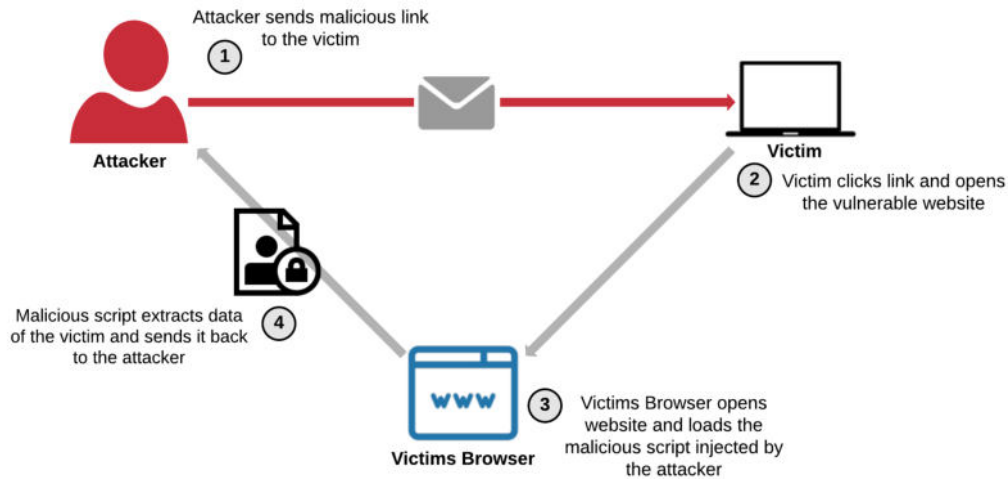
1 Attacker sends malicious link to the victim

Attacker

Victim

2 Victim clicks link and opens the vulnerable website

Malicious script extracts data of the victim and sends it back to the attacker 4

WWW

Victims Browser

3 Victims Browser opens website and loads the malicious script injected by the attacker